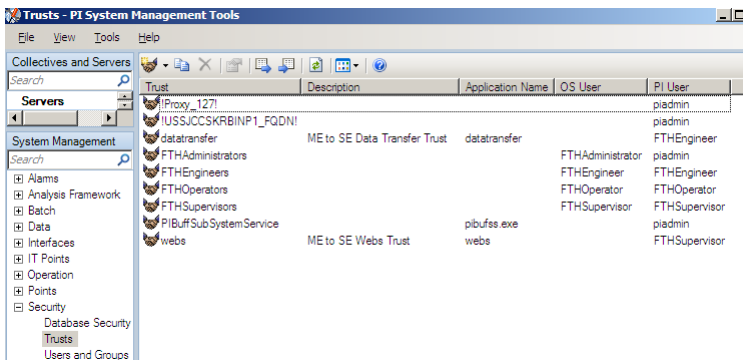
Trusts - PI System Management Tools

File View Tools Help

Collectives and Servers

Search

Servers

System Management

Search

Alarms
Analysis Framework
Batch
Data
Interfaces
IT Points
Operation
Points
Security
Database Security
Trusts
Users and Groups

| Trust | Description | Application Name | OS User | PI User |
|---|---|---|---|---|
| !Proxy_127! | | | | piadmin |
| !USSJCCSKRBINP1_FQDN! | | | | piadmin |
| datatransfer | ME to SE Data Transfer Trust | datatransfer | | FTHEngineer |
| FTHAdministrators | | | FTHAdministrator | piadmin |
| FTHEngineers | | | FTHEngineer | FTHEngineer |
| FTHOperators | | | FTHOperator | FTHOperator |
| FTHSupervisors | | | FTHSupervisor | FTHSupervisor |
| PIBuffSubSystemService | | pibufss.exe | | piadmin |
| webs | ME to SE Webs Trust | webs | | FTHSupervisor |